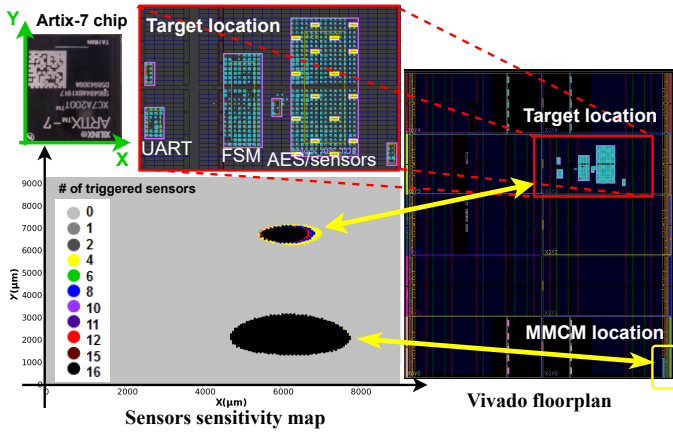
Artix-7 chip

Y

X

XILINX
ARTIX-7
XC7A200T

Target location

UART

FSM

AES/sensors

# of triggered sensors

0
1
2
4
6
8
10
11
12
15
16

9000
8000
7000
6000
5000
4000
3000
2000
1000
0

Y(µm)

0
2000
4000
6000
8000

X(µm)

Sensors sensitivity map

Target location

MMCM location

Vivado floorplan